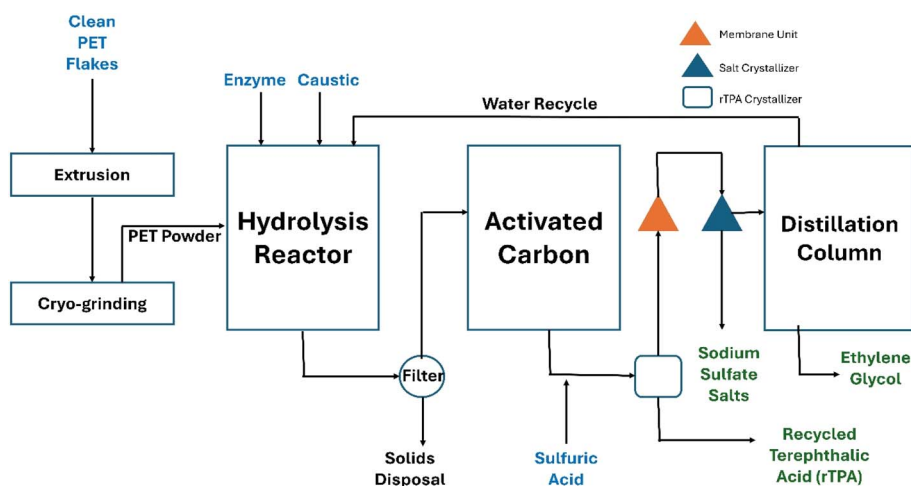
Clean PET Flakes

Enzyme

Caustic

Water Recycle

Membrane Unit

Salt Crystallizer

rTPA Crystallizer

Extrusion

PET Powder

Cryo-grinding

Hydrolysis Reactor

Activated Carbon

Distillation Column

Filter

Solids Disposal

Sulfuric Acid

Sodium Sulfate Salts

Ethylene Glycol

Recycled Terephthalic Acid (rTPA)